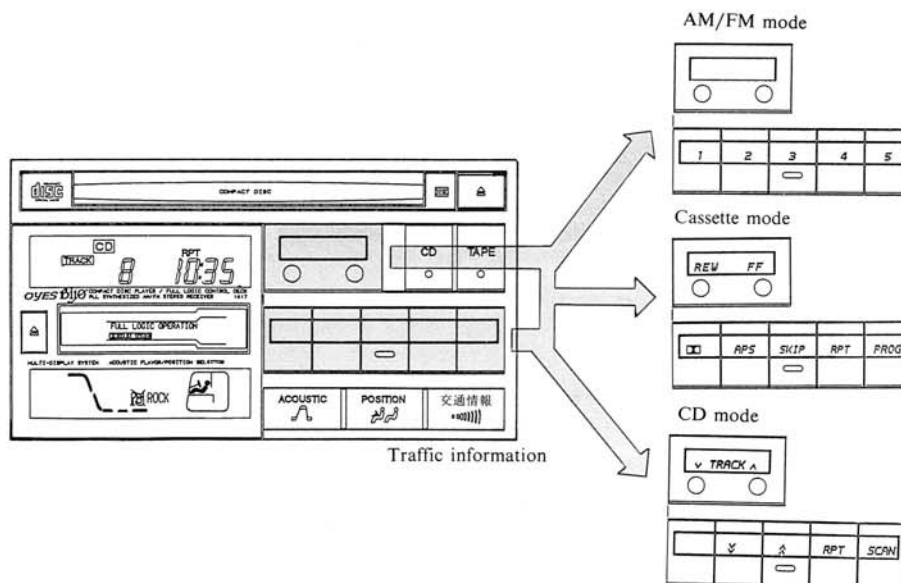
AM/FM mode

1 2 3 4 5

Cassette mode

REW FF

APS SKIP RPT PROG

CD mode

v TRACK ^

RPT SCAN

disc

COMPACT DISC

CD
TRACK 8
RPT
10:35

OYES blue COMPACT DISC PLAYER / FULL LOGIC CONTROL DECK PLL SYNTHESIZED AM/FM STEREO RECEIVER

FULL LOGIC OPERATION

MULTI-DISPLAY SYSTEM ACOUSTIC FLAVOR/POSITION SELECTION

ROCK

CD TAPE

ACOUSTIC POSITION 交通情報

Traffic information